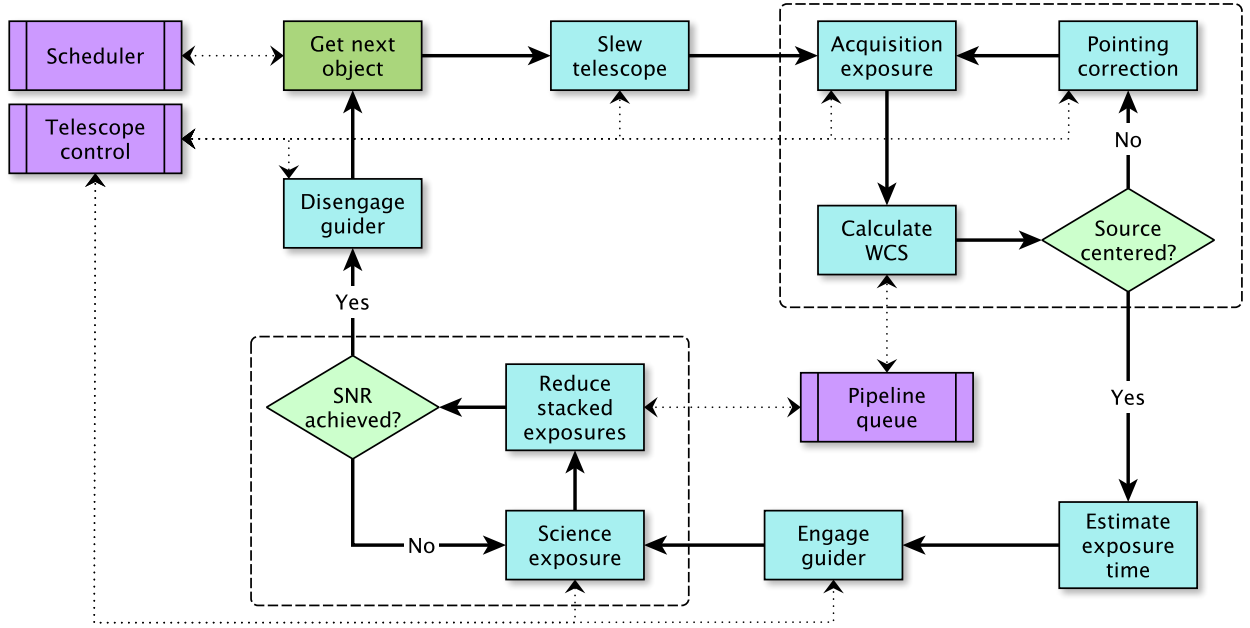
Scheduler

Telescope control

Get next object

Slew telescope

Acquisition exposure

Pointing correction

No

Disengage guider

Calculate WCS

Source centered?

Yes

Yes

SNR achieved?

Reduce stacked exposures

Pipeline queue

No

Science exposure

Engage guider

Estimate exposure time